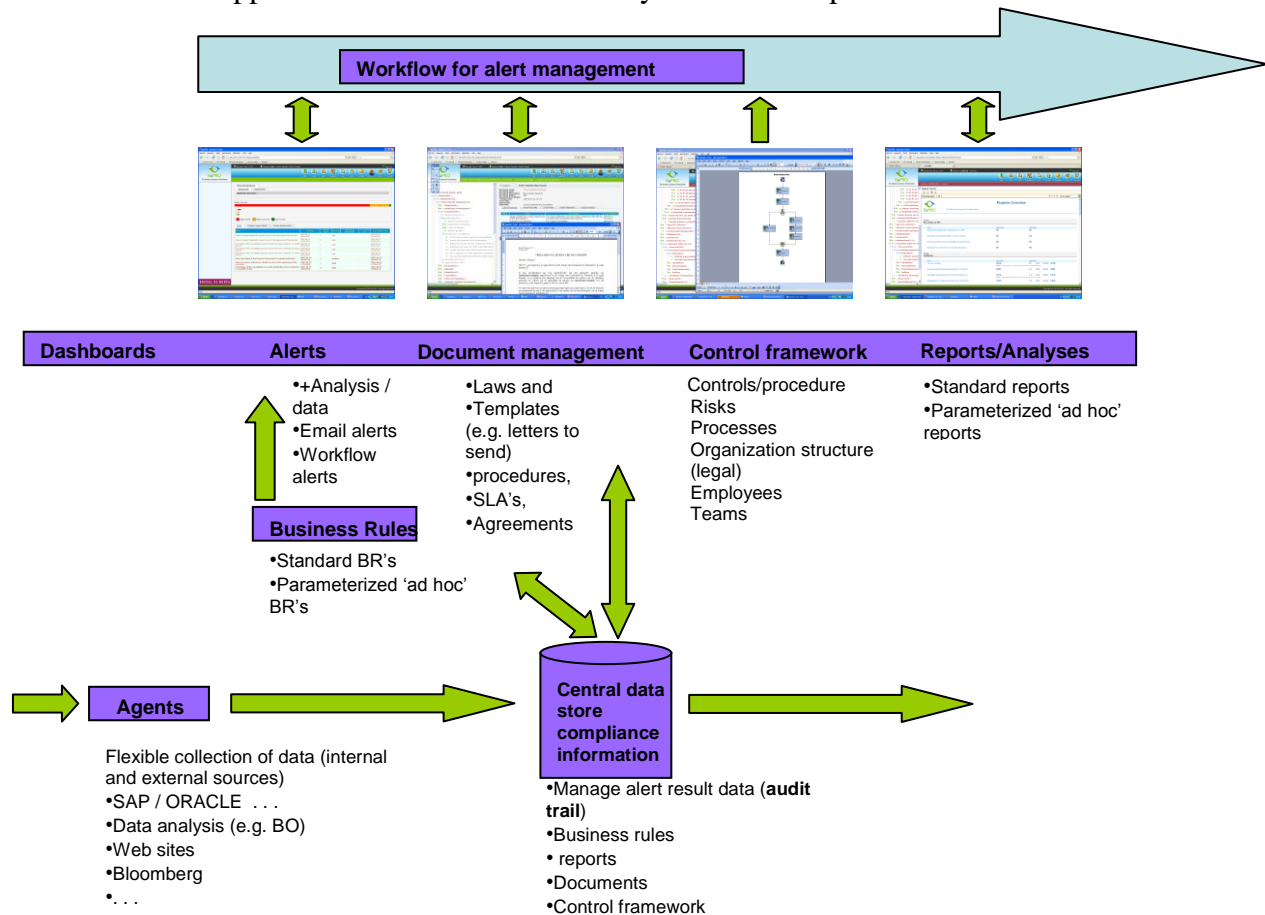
Workflow for alert management

Dashboards | Alerts | Document management | Control framework | Reports/Analyses

•+Analysis / data
•Email alerts
•Workflow alerts

•Laws and
•Templates (e.g. letters to send)
•procedures,
•SLA's,
•Agreements

Controls/procedure
Risks
Processes
Organization structure (legal)
Employees
Teams

•Standard reports
•Parameterized 'ad hoc' reports

Business Rules
•Standard BR's
•Parameterized 'ad hoc' BR's

Agents

Flexible collection of data (internal and external sources)
•SAP / ORACLE . . .
•Data analysis (e.g. BO)
•Web sites
•Bloomberg
•. . .

Central data store compliance information

•Manage alert result data (**audit trail**)
•Business rules
• reports
•Documents
•Control framework